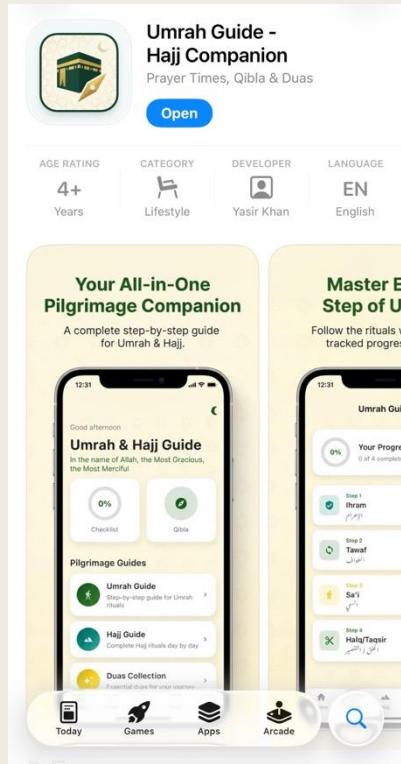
Umrah Guide - Hajj Companion
Prayer Times, Qibla & Duas
Open

AGE RATING
4+
Years

CATEGORY
Lifestyle

DEVELOPER
Yasir Khan

LANGUAGE
EN
English

Your All-in-One Pilgrimage Companion
A complete step-by-step guide for Umrah & Hajj.

12:31
Good afternoon
Umrah & Hajj Guide
In the name of Allah, the Most Gracious, the Most Merciful
0%
Checklist
Qibla
Pilgrimage Guides
Umrah Guide
Step-by-step guide for Umrah rituals
Hajj Guide
Complete Hajj rituals day by day
Duas Collection
Essential duas for your journey

Master E
Step of U
Follow the rituals v
tracked progres

12:31
Umrah Gui
0%
Your Progr
0 of 4
Step 1
Ihram
الإحرام
Step 2
Tawaf
الطواف
Step 3
Sa'i
السعي
Step 4
Halq/Taqsir
الحلق والتقصير

Today
Games
Apps
Arcade